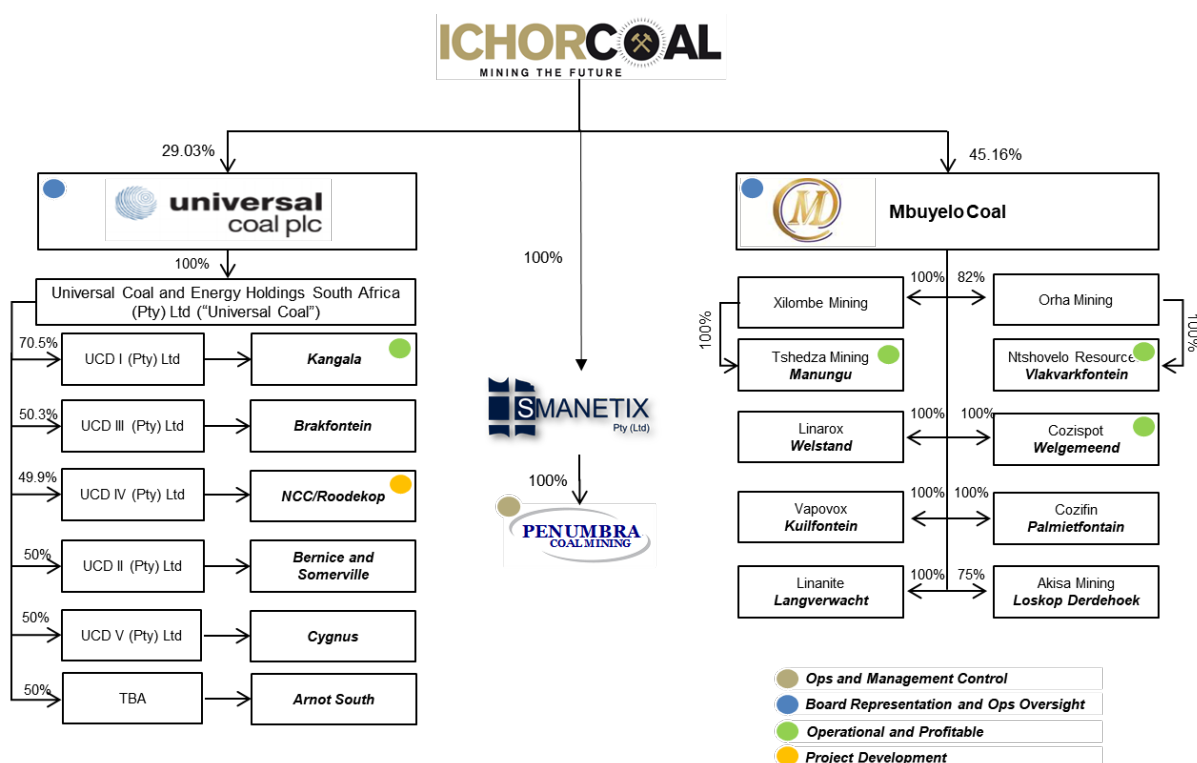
ICHORCOAL
MINING THE FUTURE

29.03%

universal coal plc

100%

Universal Coal and Energy Holdings South Africa (Pty) Ltd ("Universal Coal")

70.5%
UCD I (Pty) Ltd
Kangala

50.3%
UCD III (Pty) Ltd
Brakfontein

49.9%
UCD IV (Pty) Ltd
NCC/Roodekop

50%
UCD II (Pty) Ltd
Bernice and Somerville

50%
UCD V (Pty) Ltd
Cygnus

50%
TBA
Arnot South

100%

SMANETIX
Pty (Ltd)

100%

PENUMBRA
COAL MINING

45.16%

Mbuyelo Coal

100%
82%
Xilombe Mining
Orha Mining

100%
100%
Tshedza Mining
Manungu
Ntshovelo Resource
Vlakvarkfontein

100%
100%
Linarox
Welstand
Cozispot
Welgemeend

100%
100%
Vapovox
Kuilfontein
Cozifin
Palmietfontain

100%
75%
Linanite
Langverwacht
Akisa Mining
Loskop Derdehoek

Ops and Management Control
Board Representation and Ops Oversight
Operational and Profitable
Project Development